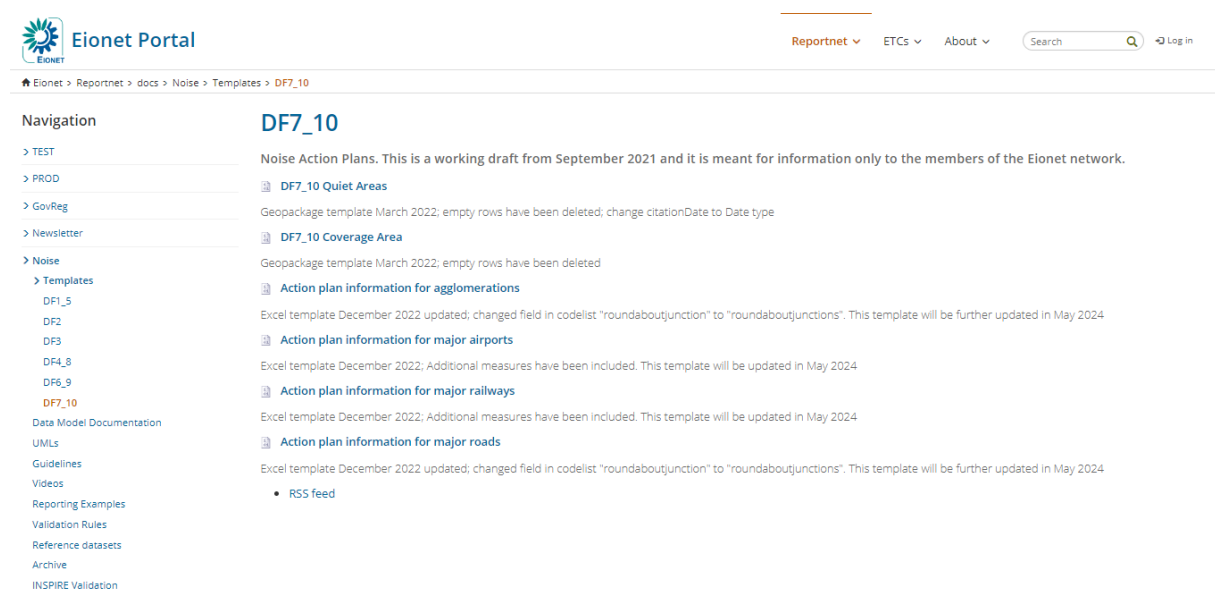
EIONET Eionet Portal

Reportnet ETCs About Search Log in

Eionet > Reportnet > docs > Noise > Templates > DF7_10

Navigation

> TEST

> PROD

> GovReg

> Newsletter

> Noise

> Templates

DF1_5

DF2

DF3

DF4_8

DF6_9

DF7_10

Data Model Documentation

UMLs

Guidelines

Videos

Reporting Examples

Validation Rules

Reference datasets

Archive

INSPIRE Validation

DF7_10

Noise Action Plans. This is a working draft from September 2021 and it is meant for information only to the members of the Eionet network.

DF7_10 Quiet Areas

Geopackage template March 2022; empty rows have been deleted; change citationDate to Date type

DF7_10 Coverage Area

Geopackage template March 2022; empty rows have been deleted

Action plan information for agglomerations

Excel template December 2022 updated; changed field in codelist "roundaboutjunction" to "roundaboutjunctions". This template will be further updated in May 2024

Action plan information for major airports

Excel template December 2022; Additional measures have been included. This template will be updated in May 2024

Action plan information for major railways

Excel template December 2022; Additional measures have been included. This template will be updated in May 2024

Action plan information for major roads

Excel template December 2022 updated; changed field in codelist "roundaboutjunction" to "roundaboutjunctions". This template will be further updated in May 2024

• RSS feed